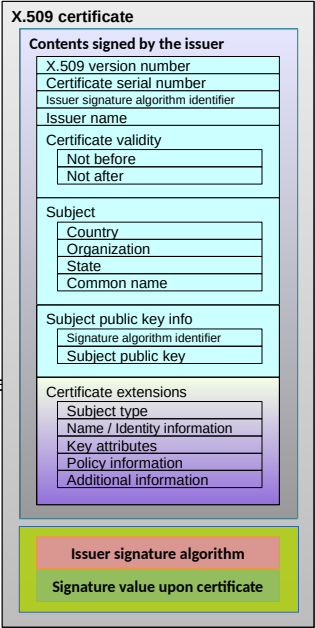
X.509 certificate

Contents signed by the issuer

X.509 version number

Certificate serial number

Issuer signature algorithm identifier

Issuer name

Certificate validity

Not before

Not after

Subject

Country

Organization

State

Common name

Subject public key info

Signature algorithm identifier

Subject public key

Certificate extensions

Subject type

Name / Identity information

Key attributes

Policy information

Additional information

Issuer signature algorithm

Signature value upon certificate